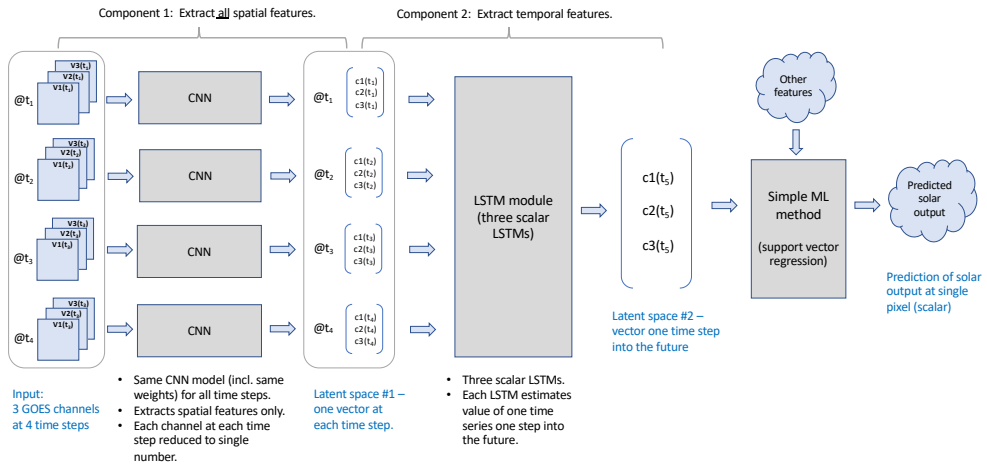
Component 1: Extract all spatial features.

Component 2: Extract temporal features.

V3($t_1$)
V2($t_1$)
V1($t_1$)
@$t_1$

CNN

@$t_1$
c1($t_1$)
c2($t_1$)
c3($t_1$)

V3($t_2$)
V2($t_2$)
V1($t_2$)
@$t_2$

CNN

@$t_2$
c1($t_2$)
c2($t_2$)
c3($t_2$)

V3($t_3$)
V2($t_3$)
V1($t_3$)
@$t_3$

CNN

@$t_3$
c1($t_3$)
c2($t_3$)
c3($t_3$)

V3($t_4$)
V2($t_4$)
V1($t_4$)
@$t_4$

CNN

@$t_4$
c1($t_4$)
c2($t_4$)
c3($t_4$)

LSTM module (three scalar LSTMs)

c1($t_5$)
c2($t_5$)
c3($t_5$)

Other features

Simple ML method

(support vector regression)

Predicted solar output

Input:
3 GOES channels at 4 time steps

• Same CNN model (incl. same weights) for all time steps.
• Extracts spatial features only.
• Each channel at each time step reduced to single number.

Latent space #1 – one vector at each time step.

• Three scalar LSTMs.
• Each LSTM estimates value of one time series one step into the future.

Latent space #2 – vector one time step into the future

Prediction of solar output at single pixel (scalar)